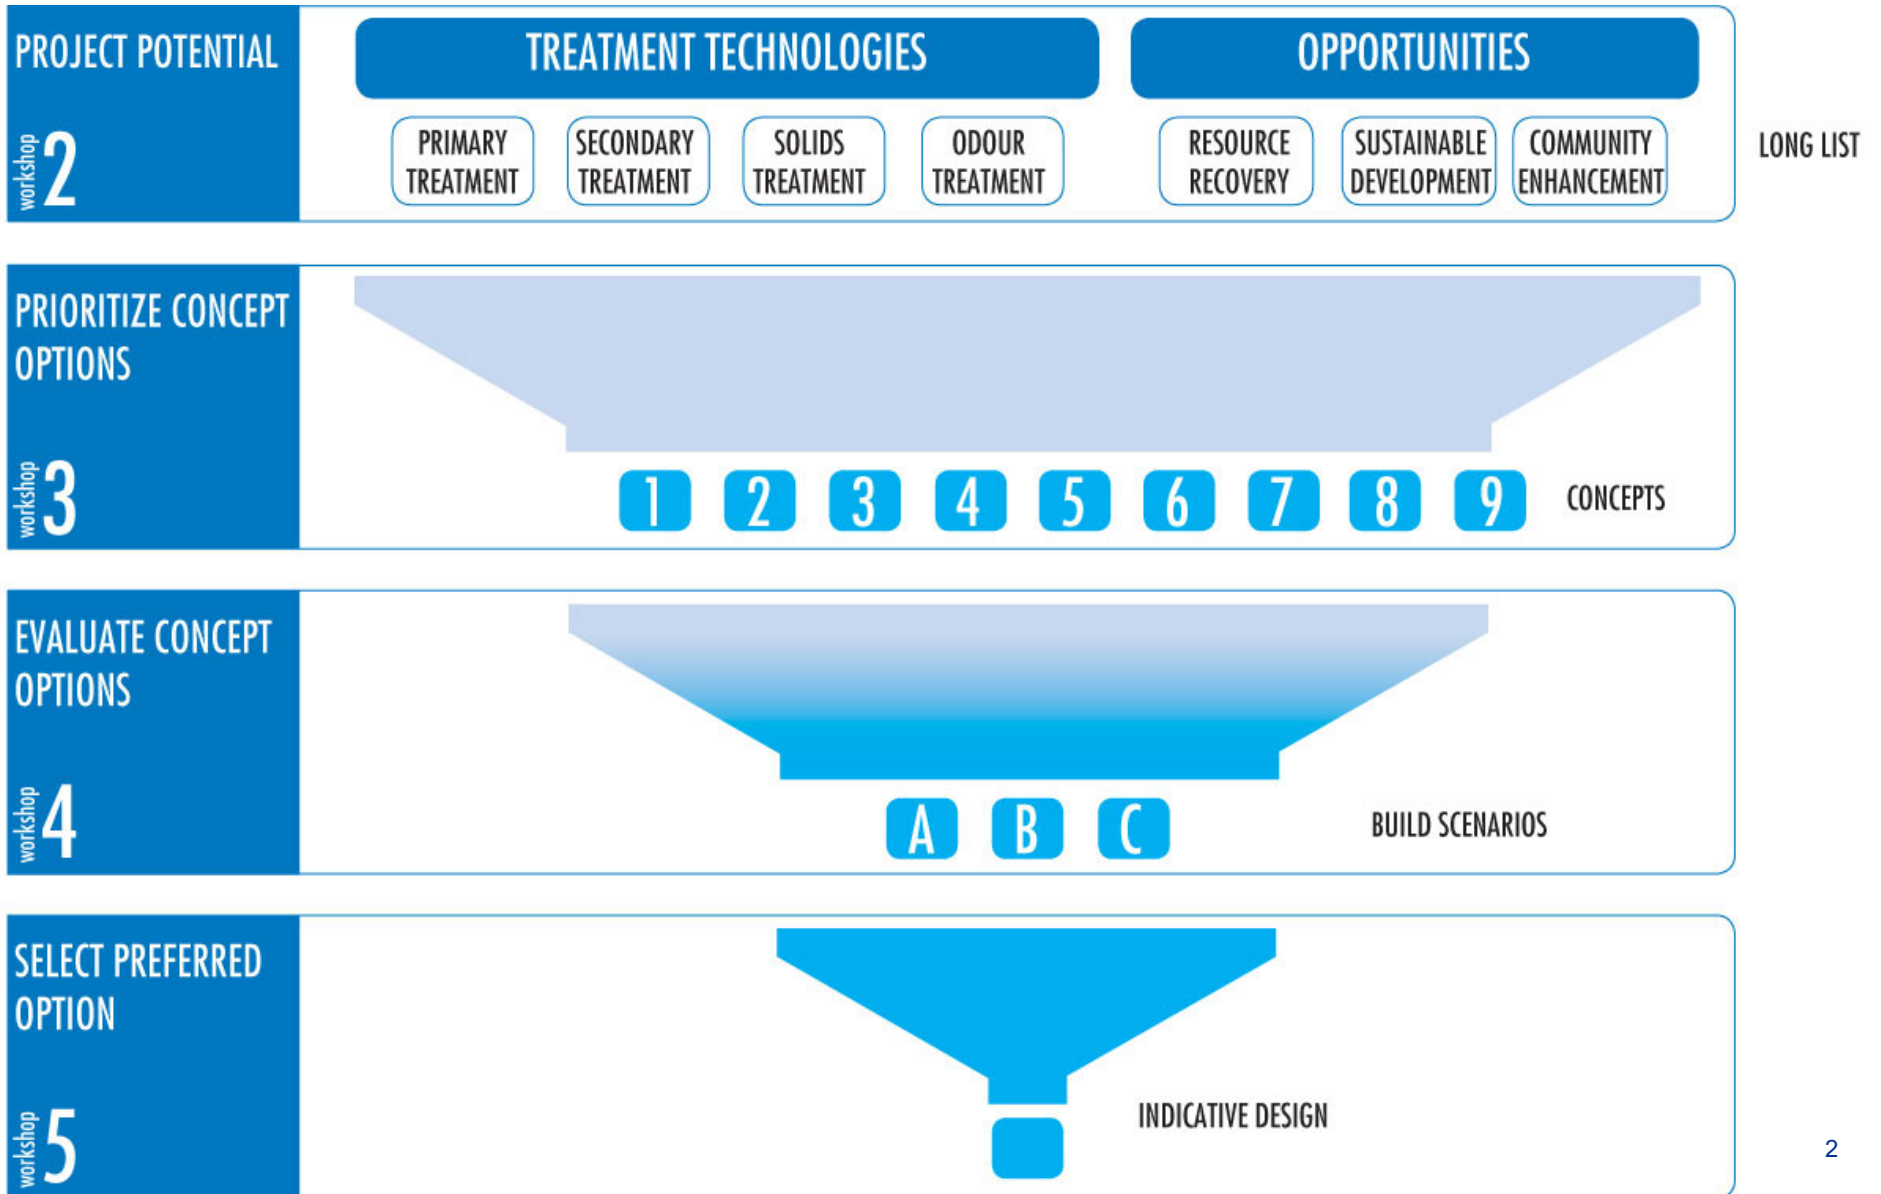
PROJECT POTENTIAL

workshop 2

TREATMENT TECHNOLOGIES

OPPORTUNITIES

PRIMARY TREATMENT

SECONDARY TREATMENT

SOLIDS TREATMENT

ODOUR TREATMENT

RESOURCE RECOVERY

SUSTAINABLE DEVELOPMENT

COMMUNITY ENHANCEMENT

LONG LIST

PRIORITIZE CONCEPT OPTIONS

workshop 3

1 2 3 4 5 6 7 8 9

CONCEPTS

EVALUATE CONCEPT OPTIONS

workshop 4

A B C

BUILD SCENARIOS

SELECT PREFERRED OPTION

workshop 5

INDICATIVE DESIGN

2